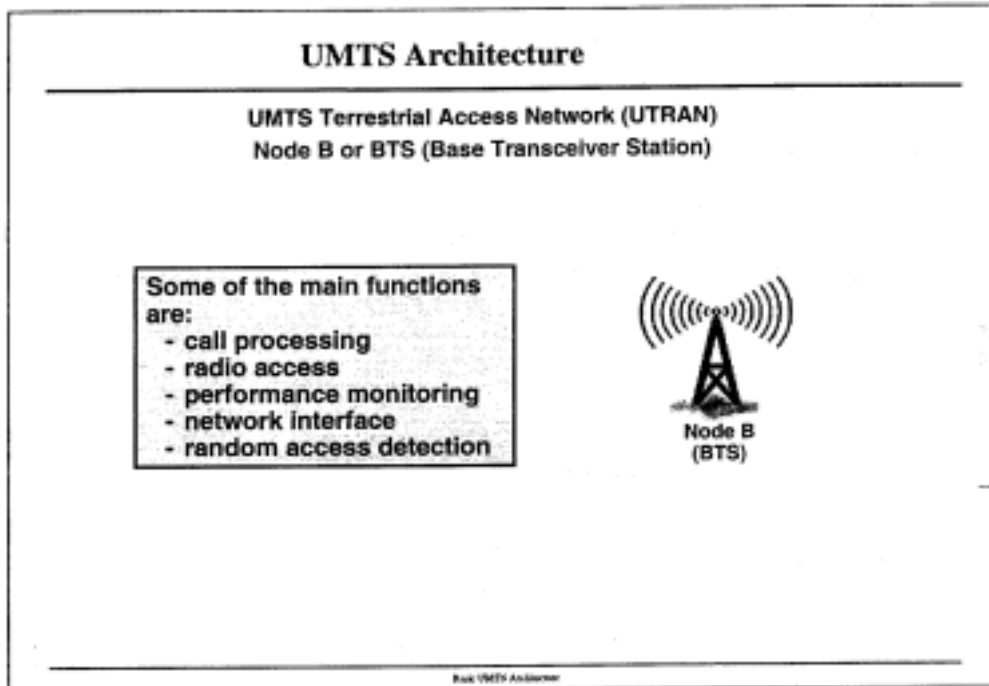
UMTS Architecture

UMTS Terrestrial Access Network (UTRAN)
Node B or BTS (Base Transceiver Station)

Some of the main functions are:
- call processing
- radio access
- performance monitoring
- network interface
- random access detection

Node B
(BTS)

Basic UMTS Architecture